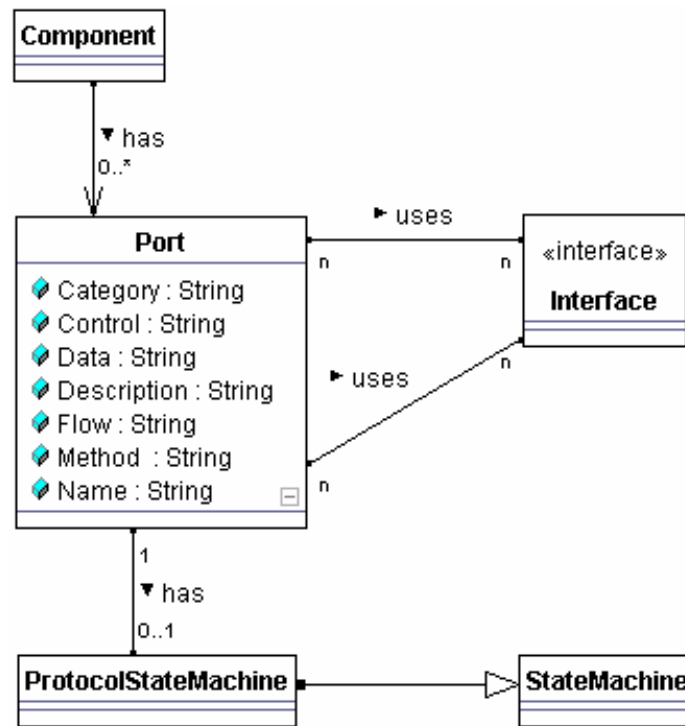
Component

▼ has
0..*

Port

Category : String
Control : String
Data : String
Description : String
Flow : String
Method : String
Name : String

► uses
n
n

«interface»
Interface

► uses
n
n

1
▼ has
0..1

ProtocolStateMachine

StateMachine